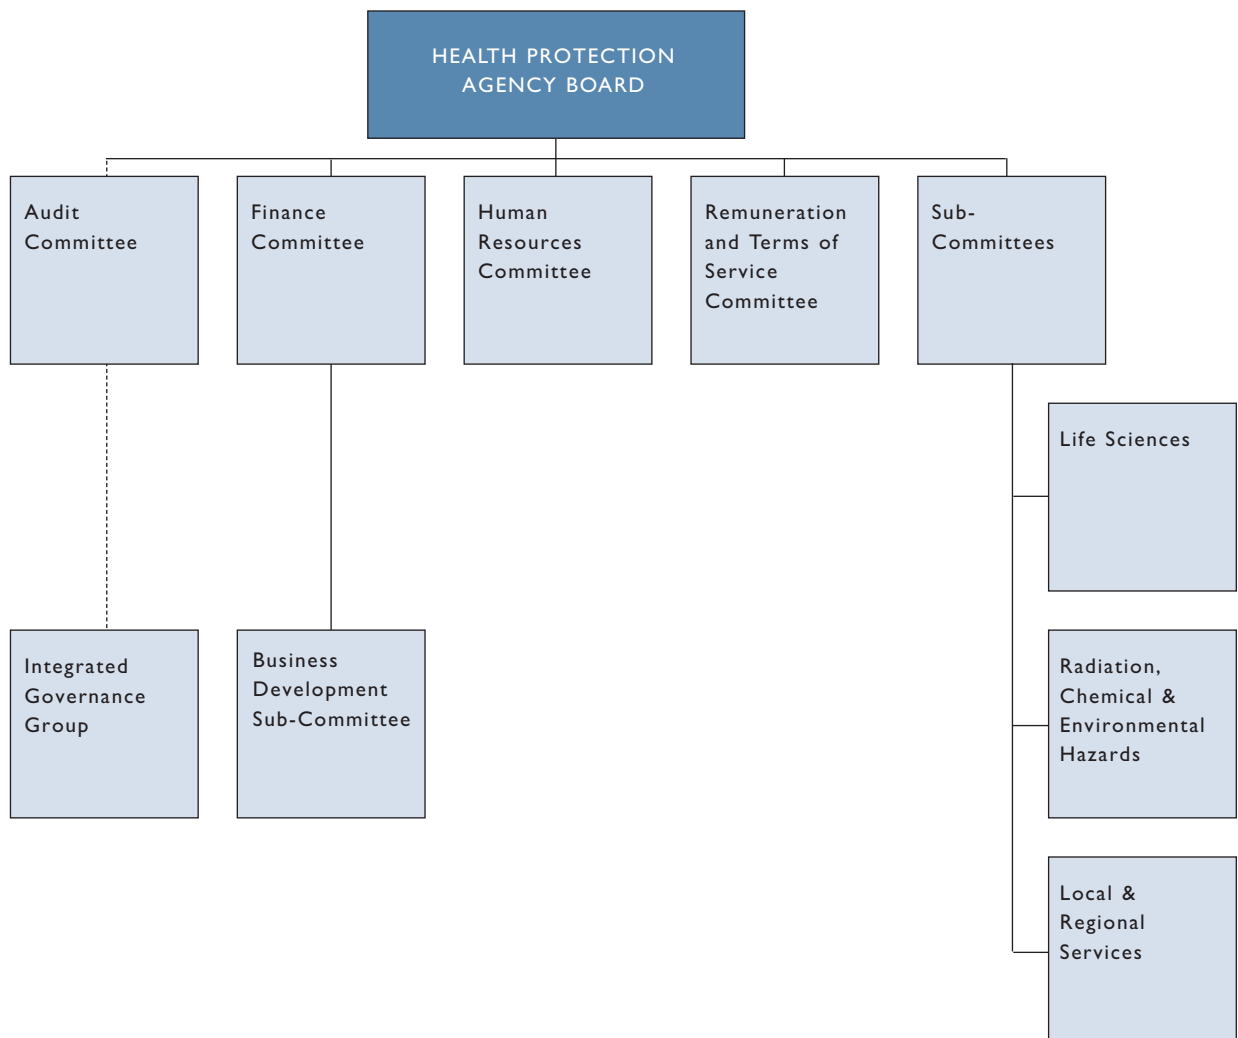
HEALTH PROTECTION AGENCY BOARD

Audit Committee

Finance Committee

Human Resources Committee

Remuneration and Terms of Service Committee

Sub-Committees

Life Sciences

Integrated Governance Group

Business Development Sub-Committee

Radiation, Chemical & Environmental Hazards

Local & Regional Services